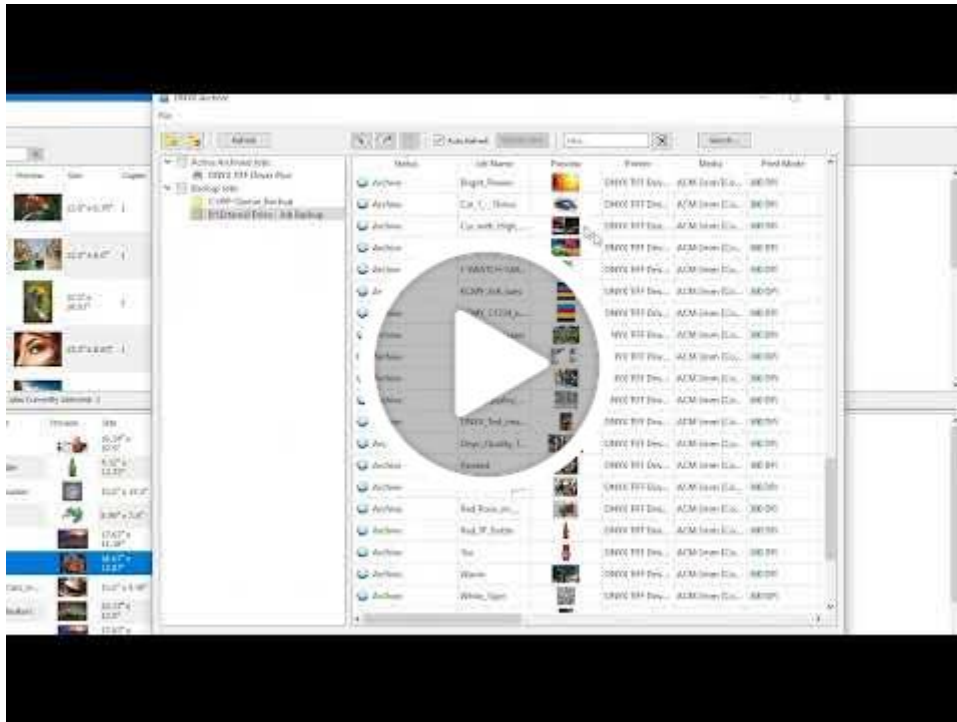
ONYX Archive

File

Refresh

Auto Refresh

Search

Active Archived Jobs

ONYX TFF Driver Plus

Backup Jobs

Status | Job Name | Preview | Printer | Media | Print Mode
Archive | Bright_Flower | | ONYX TFF Dev... | ACM Unsm Co... | 300 DPI
Archive | Cat_1_Shoes | | ONYX TFF Dev... | ACM Unsm Co... | 300 DPI
Archive | Cut_work_High_... | | ONYX TFF Dev... | ACM Unsm Co... | 300 DPI
Archive | | | ONYX TFF Dev... | ACM Unsm Co... | 300 DPI
Archive | | | ONYX TFF Dev... | ACM Unsm Co... | 300 DPI
Archive | | | ONYX TFF Dev... | ACM Unsm Co... | 300 DPI
Archive | | | ONYX TFF Dev... | ACM Unsm Co... | 300 DPI
Archive | | | ONYX TFF Dev... | ACM Unsm Co... | 300 DPI
Archive | | | ONYX TFF Dev... | ACM Unsm Co... | 300 DPI
Archive | | | ONYX TFF Dev... | ACM Unsm Co... | 300 DPI
Archive | | | ONYX TFF Dev... | ACM Unsm Co... | 300 DPI
Archive | ONYX_Test_ima... | | ONYX TFF Dev... | ACM Unsm Co... | 300 DPI
Archive | Print_Quality_T... | | ONYX TFF Dev... | ACM Unsm Co... | 300 DPI
Archive | Ranked | | ONYX TFF Dev... | ACM Unsm Co... | 300 DPI
Archive | | | ONYX TFF Dev... | ACM Unsm Co... | 300 DPI
Archive | Red_Rock_im... | | ONYX TFF Dev... | ACM Unsm Co... | 300 DPI
Archive | Red_W_Bottle | | ONYX TFF Dev... | ACM Unsm Co... | 300 DPI
Archive | Tie | | ONYX TFF Dev... | ACM Unsm Co... | 300 DPI
Archive | Water | | ONYX TFF Dev... | ACM Unsm Co... | 300 DPI
Archive | White_Sign | | ONYX TFF Dev... | ACM Unsm Co... | 300 DPI

Preview | Size | Copies